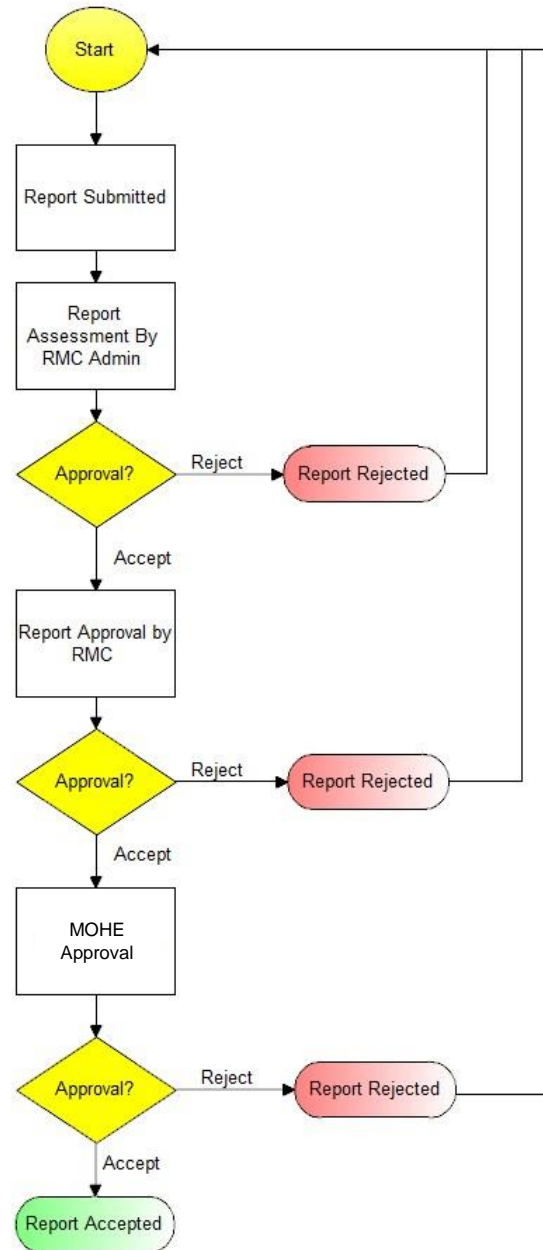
Start

Report Submitted

Report Assessment By RMC Admin

Approval?

Reject

Report Rejected

Accept

Report Approval by RMC

Approval?

Reject

Report Rejected

Accept

MOHE Approval

Approval?

Reject

Report Rejected

Accept

Report Accepted